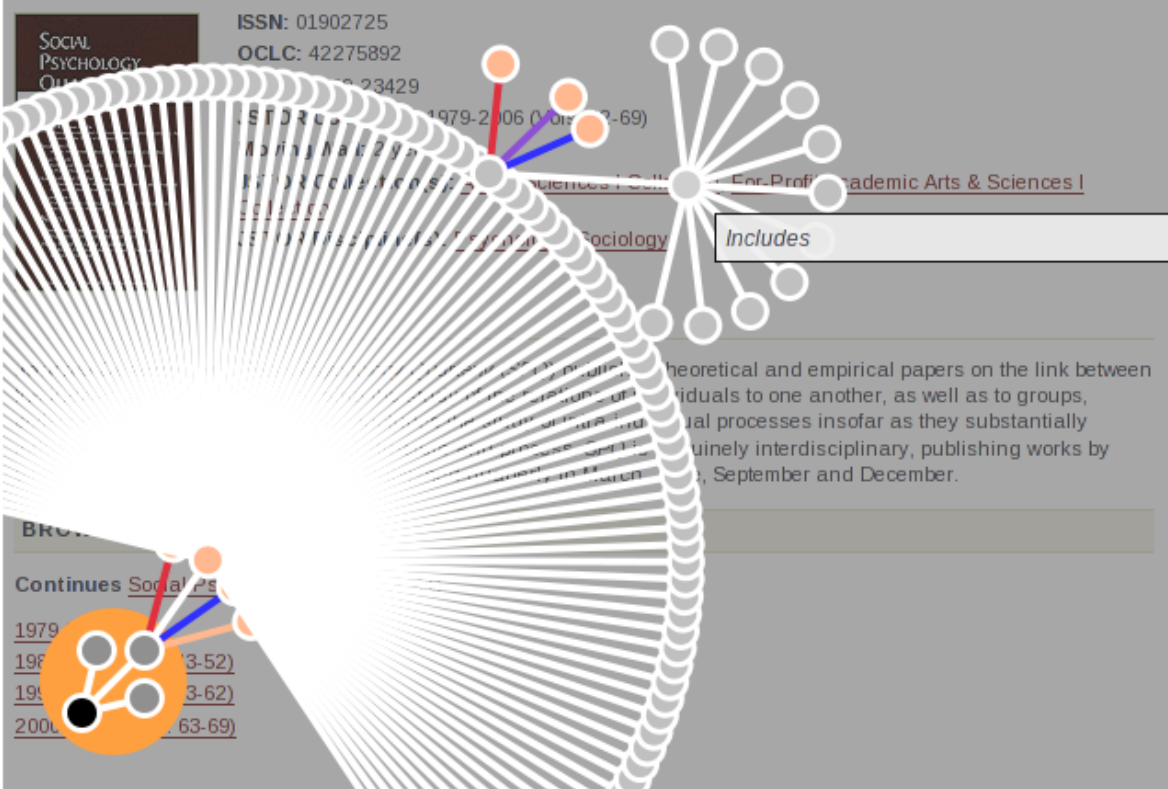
SOCIAL PSYCHOLOGY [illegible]

ISSN: 01902725
OCLC: 42275892
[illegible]23429
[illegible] 1979-2006 ([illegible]-69)
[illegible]
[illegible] Sciences I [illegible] For-Profit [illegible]cademic Arts & Sciences I
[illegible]
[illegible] Sociology

Includes

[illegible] theoretical and empirical papers on the link between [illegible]viduals to one another, as well as to groups, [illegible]ual processes insofar as they substantially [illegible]uinely interdisciplinary, publishing works by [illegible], September and December.

BRO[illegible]

Continues Social Ps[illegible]

1979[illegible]
198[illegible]3-52)
19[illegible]3-62)
200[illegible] 63-69)